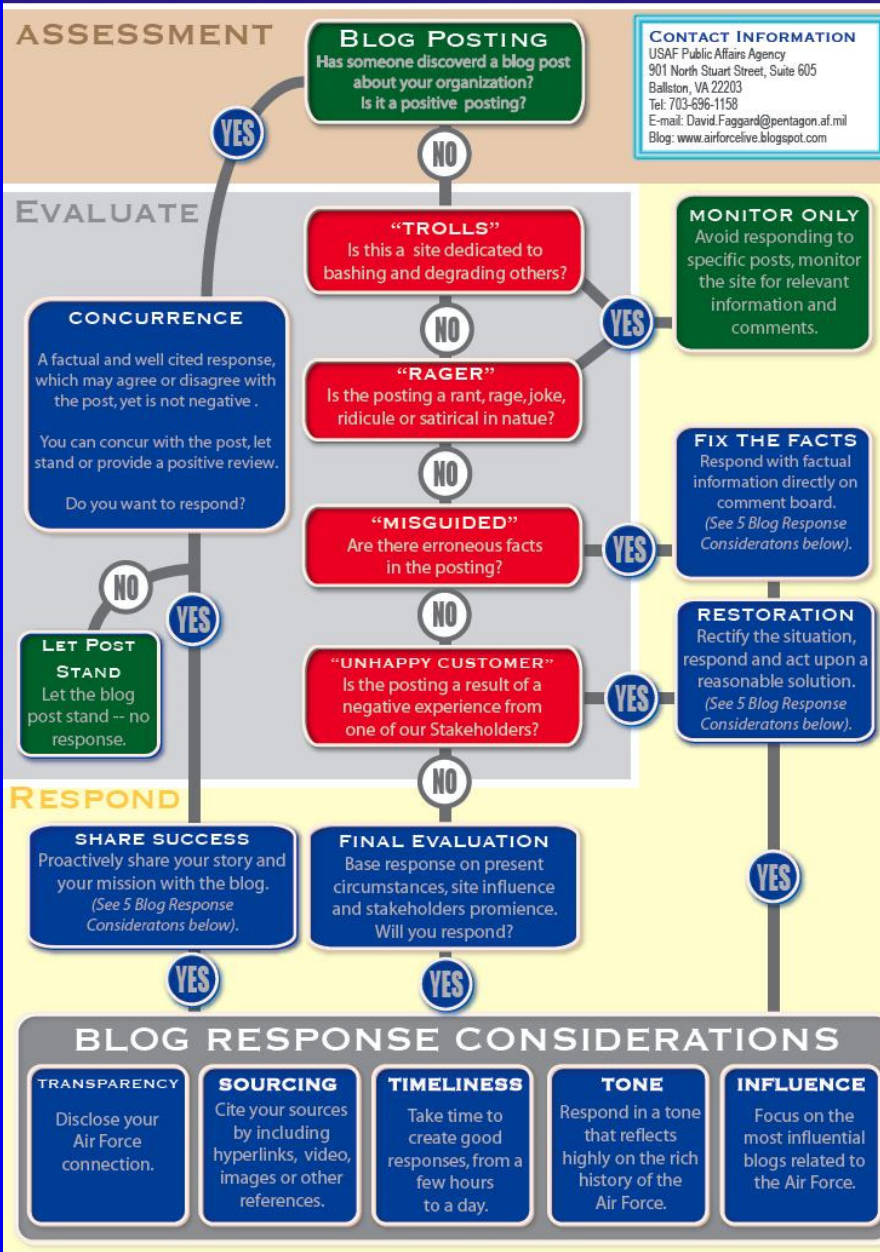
ASSESSMENT

Blog Posting
Has someone discoverd a blog post about your organization?
Is it a positive posting?

Contact Information
USAF Public Affairs Agency
901 North Stuart Street, Suite 605
Ballston, VA 22203
Tel: 703-696-1158
E-mail: David.Faggard@pentagon.af.mil
Blog: www.airforcelive.blogspot.com

YES

NO

EVALUATE

"TROLLS"
Is this a site dedicated to bashing and degrading others?

MONITOR ONLY
Avoid responding to specific posts, monitor the site for relevant information and comments.

YES

CONCURRENCE
A factual and well cited response, which may agree or disagree with the post, yet is not negative .

You can concur with the post, let stand or provide a positive review.

Do you want to respond?

NO

"RAGER"
Is the posting a rant, rage, joke, ridicule or satirical in natue?

NO

FIX THE FACTS
Respond with factual information directly on comment board.
(See 5 Blog Response Consideratons below).

"MISGUIDED"
Are there erroneous facts in the posting?

YES

NO

YES

NO

Let Post Stand
Let the blog post stand -- no response.

RESTORATION
Rectify the situation, respond and act upon a reasonable solution.
(See 5 Blog Response Consideratons below).

"UNHAPPY CUSTOMER"
Is the posting a result of a negative experience from one of our Stakeholders?

YES

NO

RESPOND

SHARE SUCCESS
Proactively share your story and your mission with the blog.
(See 5 Blog Response Consideratons below).

FINAL EVALUATION
Base response on present circumstances, site influence and stakeholders promience.
Will you respond?

YES

YES

YES

BLOG RESPONSE CONSIDERATIONS

TRANSPARENCY
Disclose your Air Force connection.

SOURCING
Cite your sources by including hyperlinks, video, images or other references.

TIMELINESS
Take time to create good responses, from a few hours to a day.

TONE
Respond in a tone that reflects highly on the rich history of the Air Force.

INFLUENCE
Focus on the most influential blogs related to the Air Force.